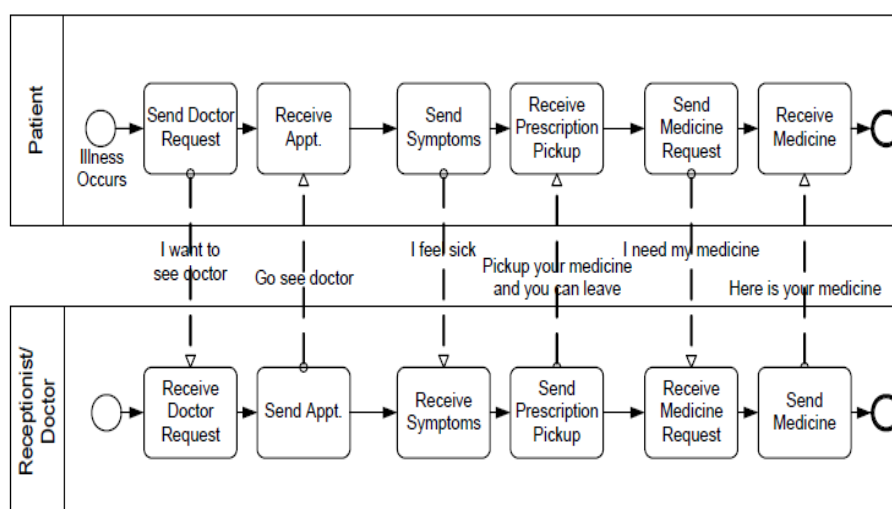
Patient

Illness Occurs

Send Doctor Request

Receive Appt.

Send Symptoms

Receive Prescription Pickup

Send Medicine Request

Receive Medicine

I want to see doctor

Go see doctor

I feel sick

Pickup your medicine and you can leave

I need my medicine

Here is your medicine

Receptionist/ Doctor

Receive Doctor Request

Send Appt.

Receive Symptoms

Send Prescription Pickup

Receive Medicine Request

Send Medicine